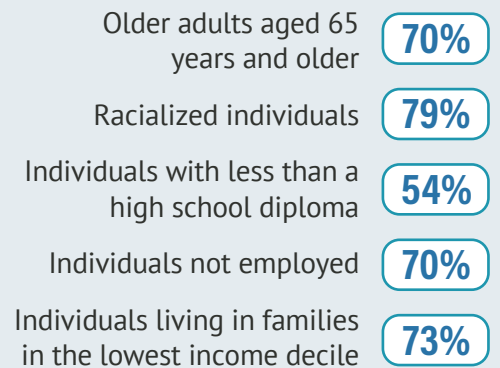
Older adults aged 65 years and older 70%

Racialized individuals 79%

Individuals with less than a high school diploma 54%

Individuals not employed 70%

Individuals living in families in the lowest income decile 73%